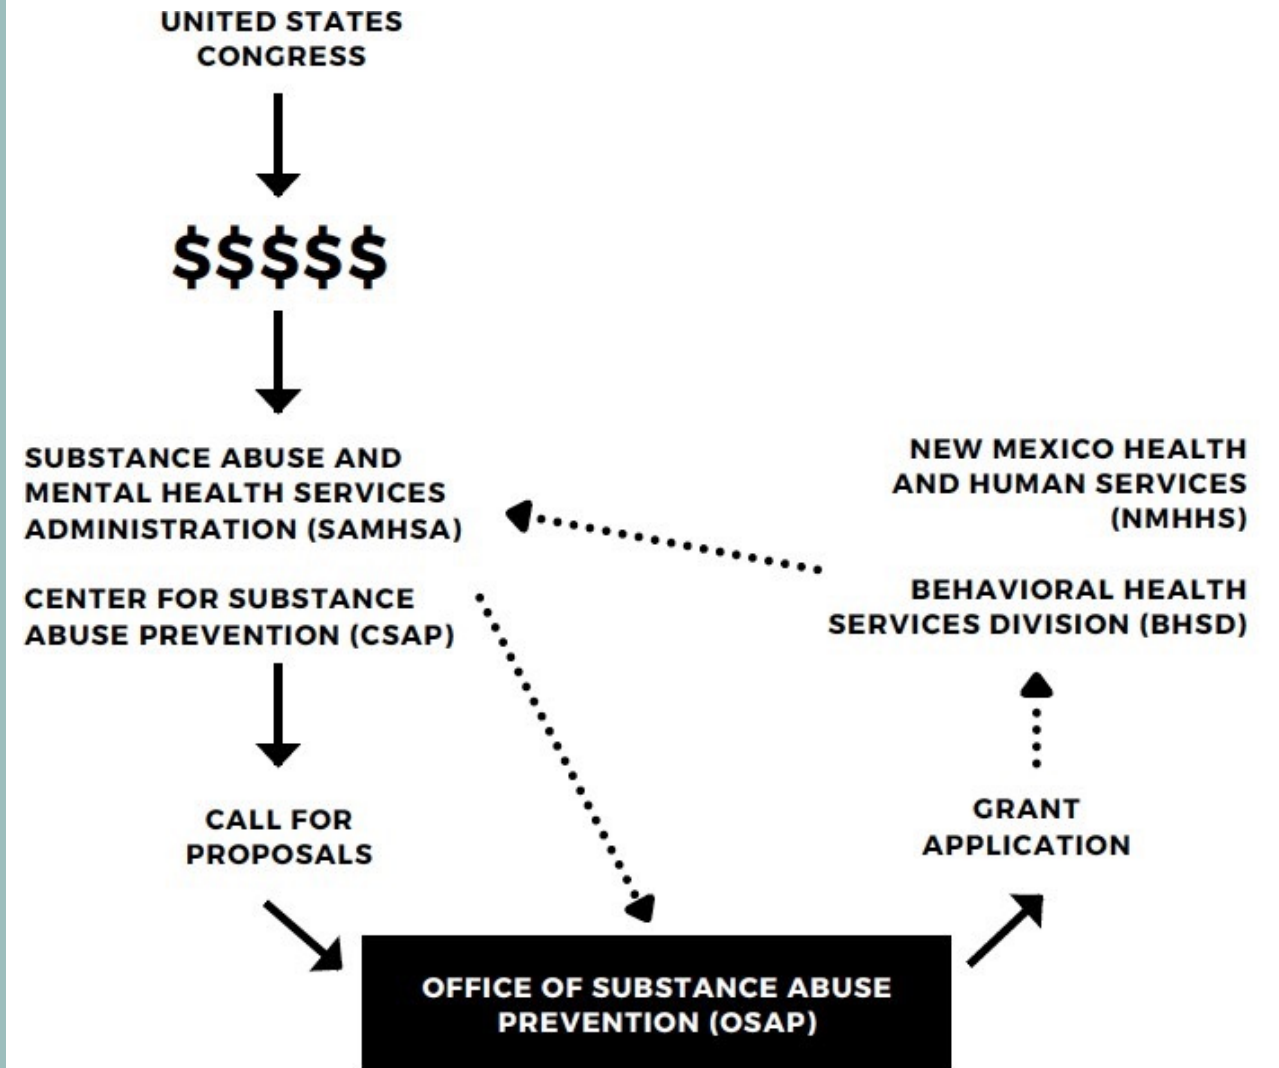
UNITED STATES CONGRESS

$$$$$

SUBSTANCE ABUSE AND MENTAL HEALTH SERVICES ADMINISTRATION (SAMHSA)

CENTER FOR SUBSTANCE ABUSE PREVENTION (CSAP)

CALL FOR PROPOSALS

NEW MEXICO HEALTH AND HUMAN SERVICES (NMHHS)

BEHAVIORAL HEALTH SERVICES DIVISION (BHSD)

GRANT APPLICATION

OFFICE OF SUBSTANCE ABUSE PREVENTION (OSAP)